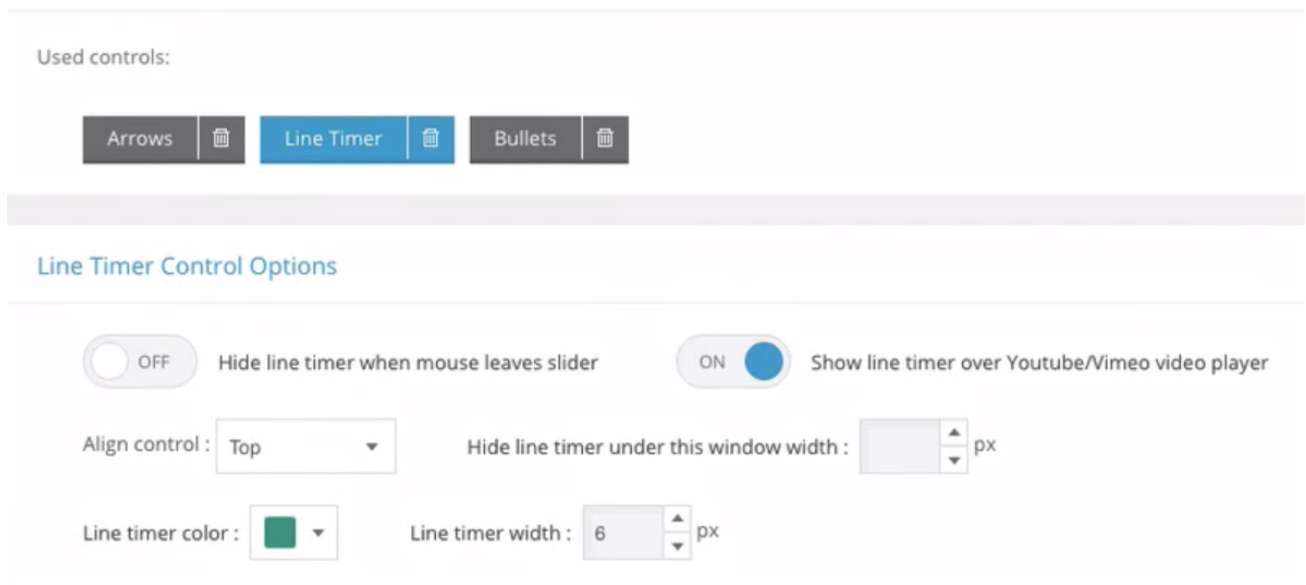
Used controls:

Arrows

Line Timer

Bullets

Line Timer Control Options

OFF Hide line timer when mouse leaves slider

ON Show line timer over Youtube/Vimeo video player

Align control : Top

Hide line timer under this window width : px

Line timer color :

Line timer width : 6 px